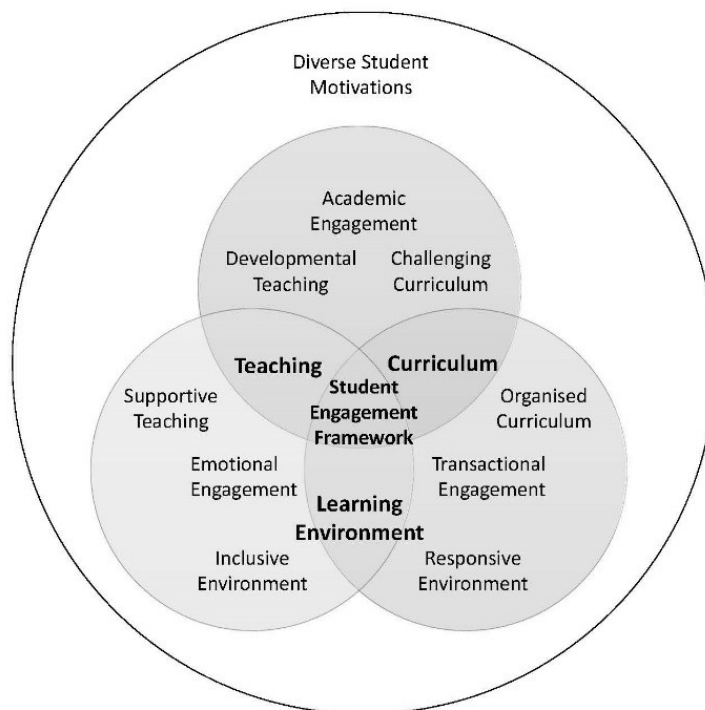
Diverse Student Motivations

Academic Engagement

Developmental Teaching

Challenging Curriculum

Teaching

Curriculum

Student Engagement Framework

Supportive Teaching

Organised Curriculum

Emotional Engagement

Transactional Engagement

Learning Environment

Inclusive Environment

Responsive Environment